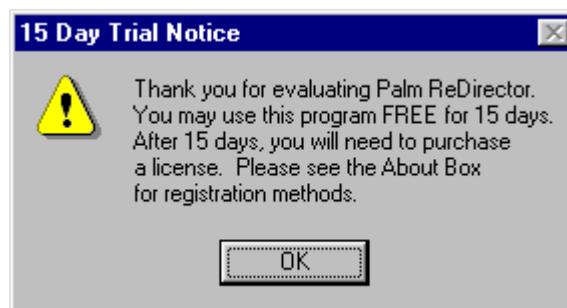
15 Day Trial Notice

Thank you for evaluating Palm ReDirector. You may use this program FREE for 15 days. After 15 days, you will need to purchase a license. Please see the About Box for registration methods.

OK